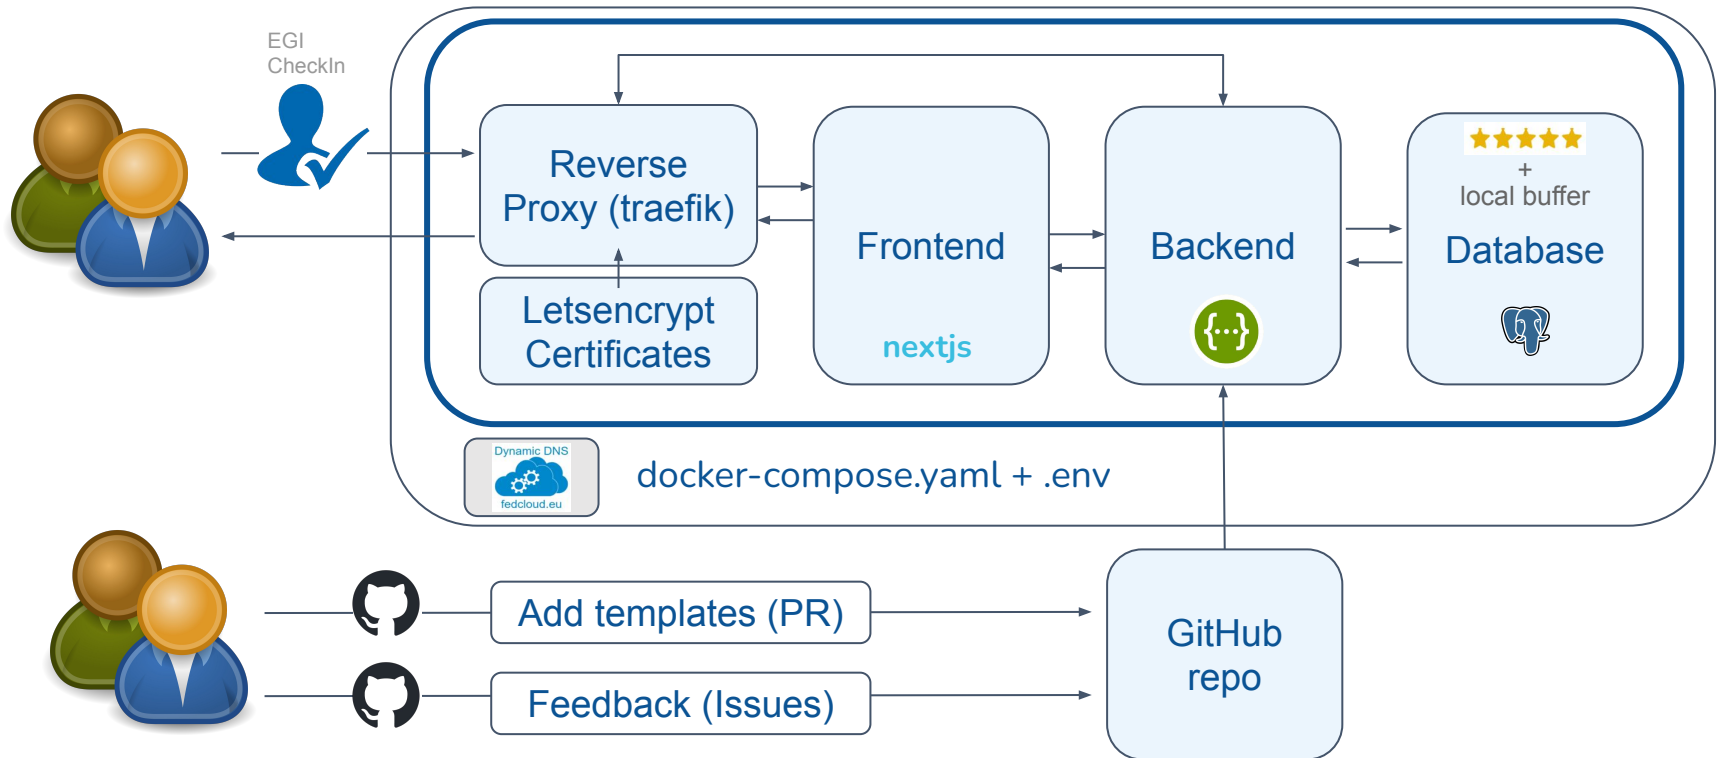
EGI
CheckIn

Reverse Proxy (traefik)

Letsencrypt Certificates

Frontend

nextjs

Backend

{...}

★★★★★
+
local buffer

Database

Dynamic DNS
fedcloud.eu

docker-compose.yaml + .env

Add templates (PR)

Feedback (Issues)

GitHub repo